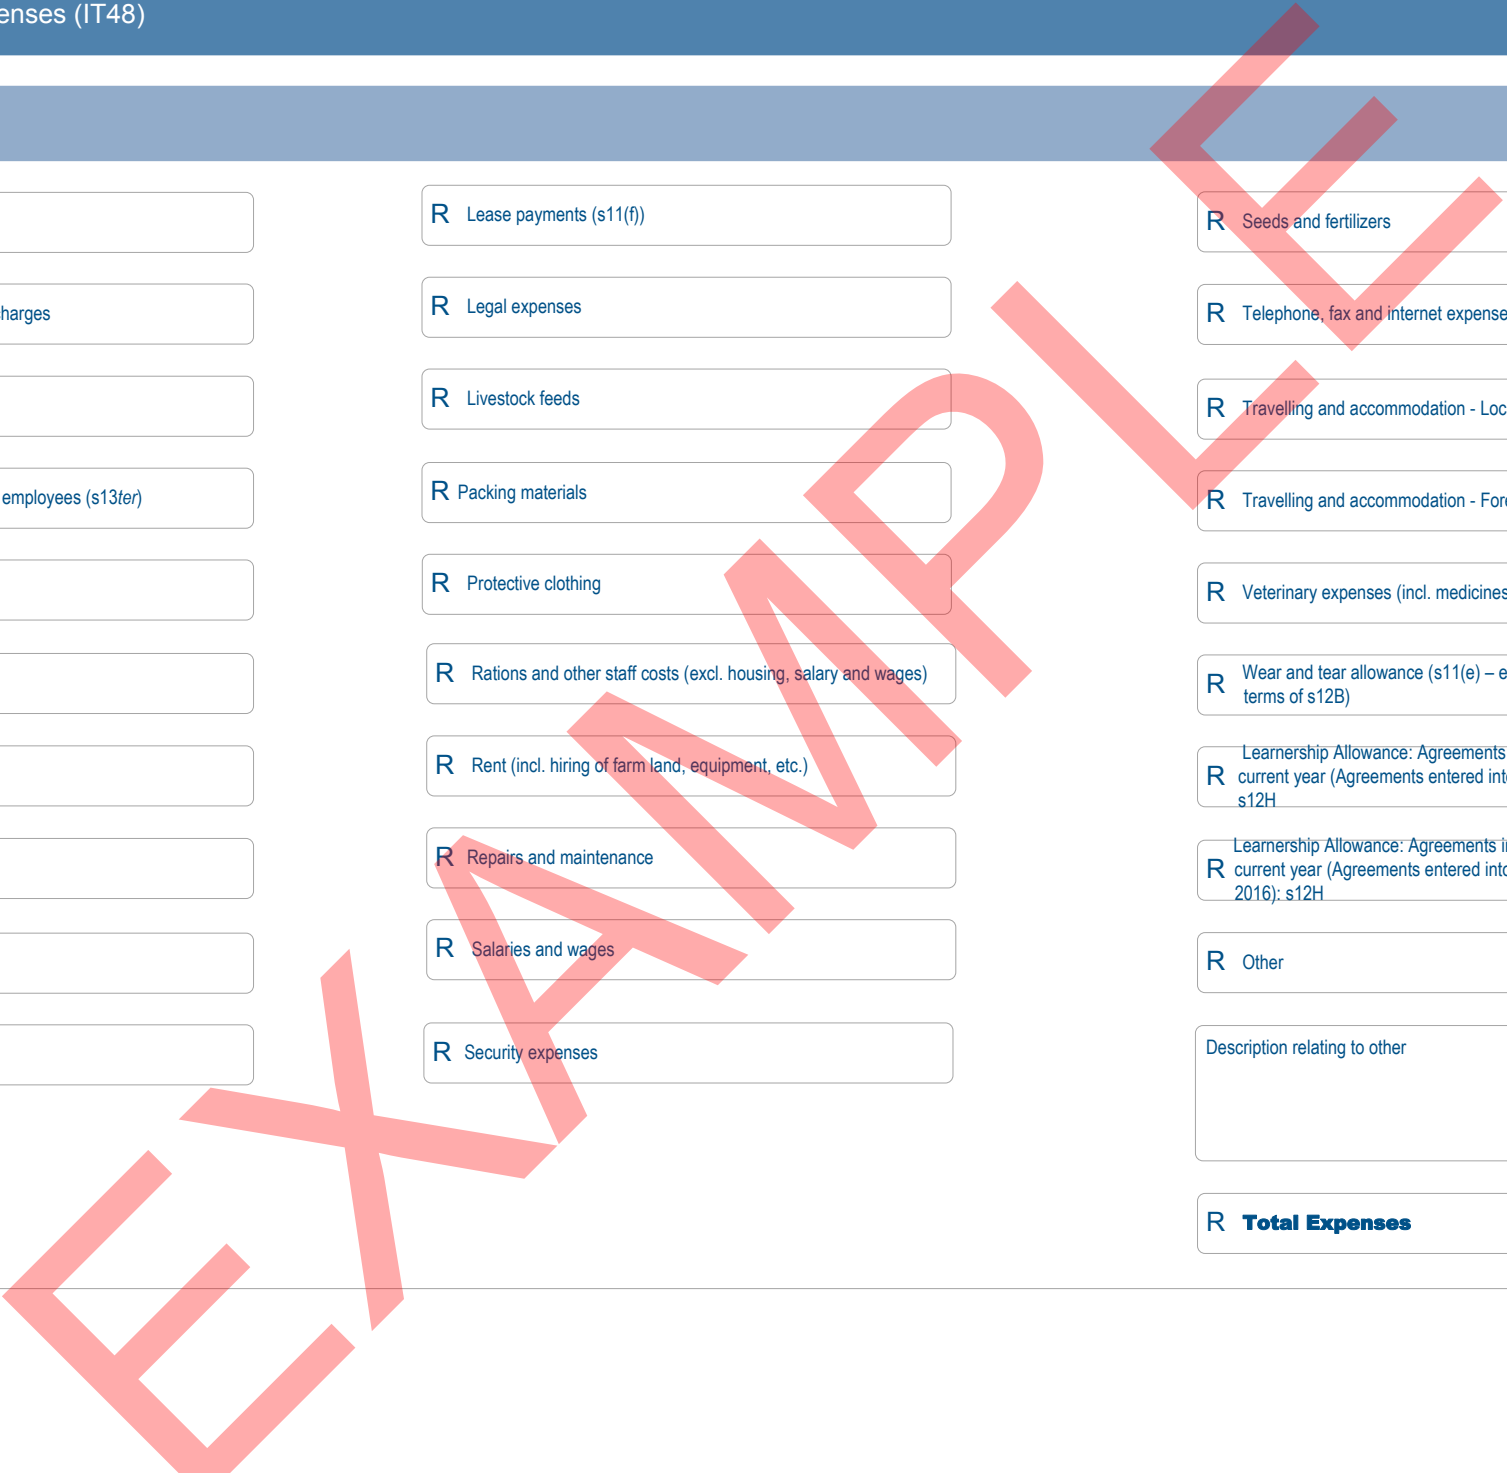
enses (IT48)

harges

employees (s13ter)

R Lease payments (s11(f))

R Legal expenses

R Livestock feeds

R Packing materials

R Protective clothing

R Rations and other staff costs (excl. housing, salary and wages)

R Rent (incl. hiring of farm land, equipment, etc.)

R Repairs and maintenance

R Salaries and wages

R Security expenses

R Seeds and fertilizers

R Telephone, fax and internet expense

R Travelling and accommodation - Loc

R Travelling and accommodation - For

R Veterinary expenses (incl. medicines

R Wear and tear allowance (s11(e) – e terms of s12B)

R Learnership Allowance: Agreements current year (Agreements entered int s12H

R Learnership Allowance: Agreements i current year (Agreements entered int 2016): s12H

R Other

Description relating to other

R **Total Expenses**

EXAMPLE